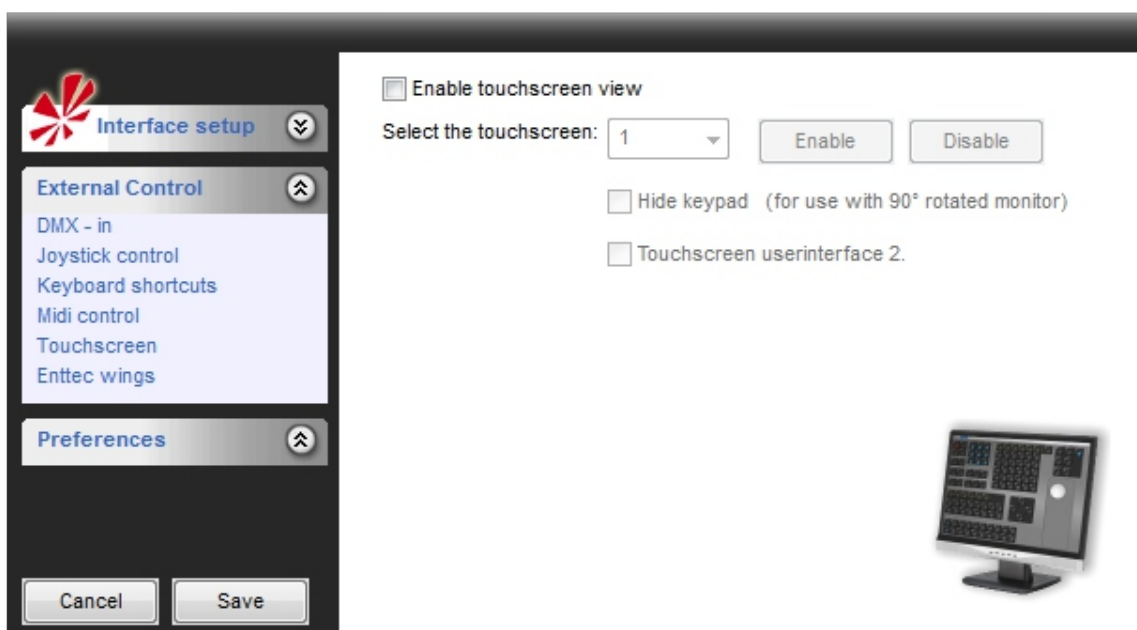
Interface setup

External Control

DMX - in
Joystick control
Keyboard shortcuts
Midi control
Touchscreen
Enttec wings

Preferences

Cancel

Save

Enable touchscreen view

Select the touchscreen: 1

Enable

Disable

Hide keypad (for use with 90° rotated monitor)

Touchscreen userinterface 2.